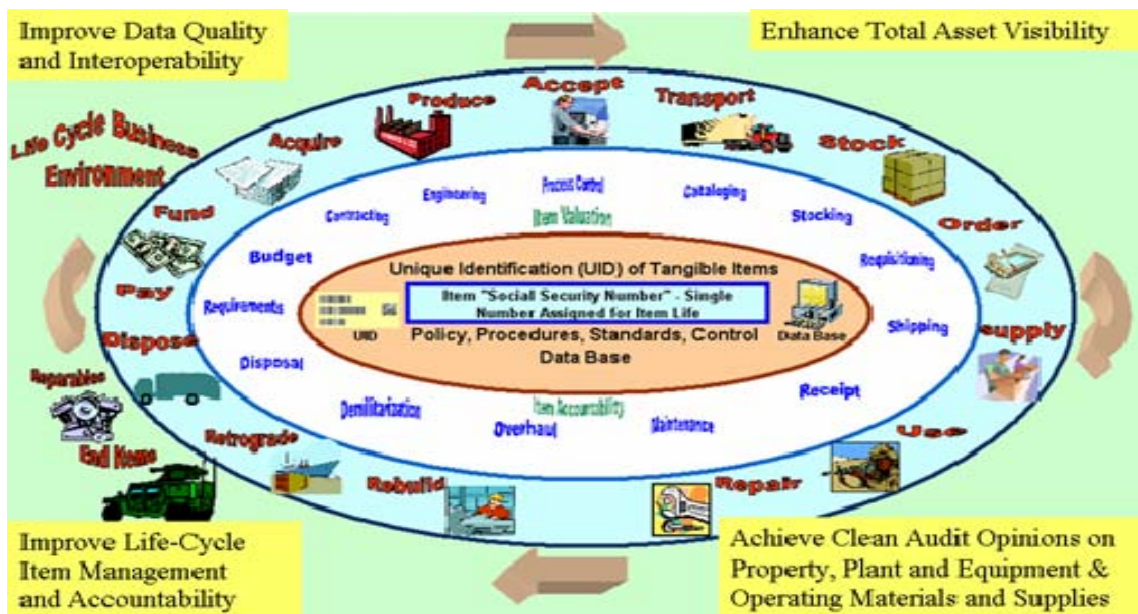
Improve Data Quality and Interoperability

Enhance Total Asset Visibility

Life Cycle Business Environment

Acquire

Produce

Accept

Transport

Stock

Order

supply

Use

Repair

Rebuild

Retrograde

End Items

Reparables

Dispose

Pay

Fund

Contracting

Engineering

Process Control

Item Valuation

Cataloging

Stocking

Requisitioning

Shipping

Receipt

Maintenance

Item Accountability

Overhaul

Demilitarization

Disposal

Requirements

Budget

Unique Identification (UID) of Tangible Items

Item "Sociall Security Number" - Single Number Assigned for Item Life

UID

Policy, Procedures, Standards, Control

Data Base

Data Base

Improve Life-Cycle Item Management and Accountability

Achieve Clean Audit Opinions on Property, Plant and Equipment & Operating Materials and Supplies